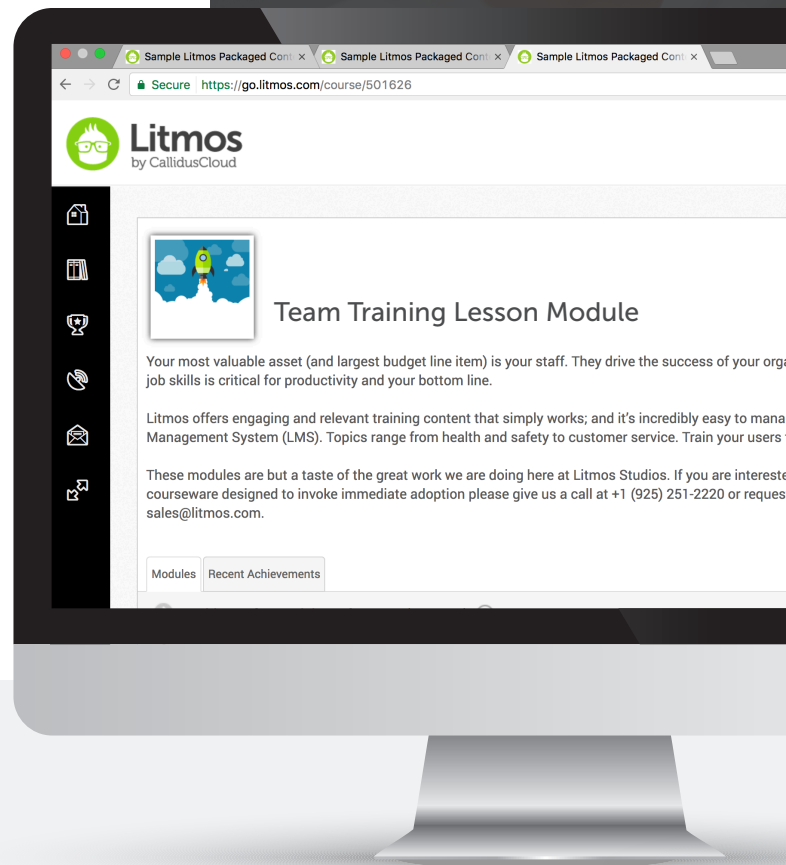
Sample Litmos Packaged Cont ×
Sample Litmos Packaged Cont ×
Sample Litmos Packaged Cont ×

Secure https://go.litmos.com/course/501626

Litmos
by CallidusCloud

Team Training Lesson Module

Your most valuable asset (and largest budget line item) is your staff. They drive the success of your orga job skills is critical for productivity and your bottom line.

Litmos offers engaging and relevant training content that simply works; and it's incredibly easy to mana Management System (LMS). Topics range from health and safety to customer service. Train your users

These modules are but a taste of the great work we are doing here at Litmos Studios. If you are intereste courseware designed to invoke immediate adoption please give us a call at +1 (925) 251-2220 or reques sales@litmos.com.

Modules
Recent Achievements